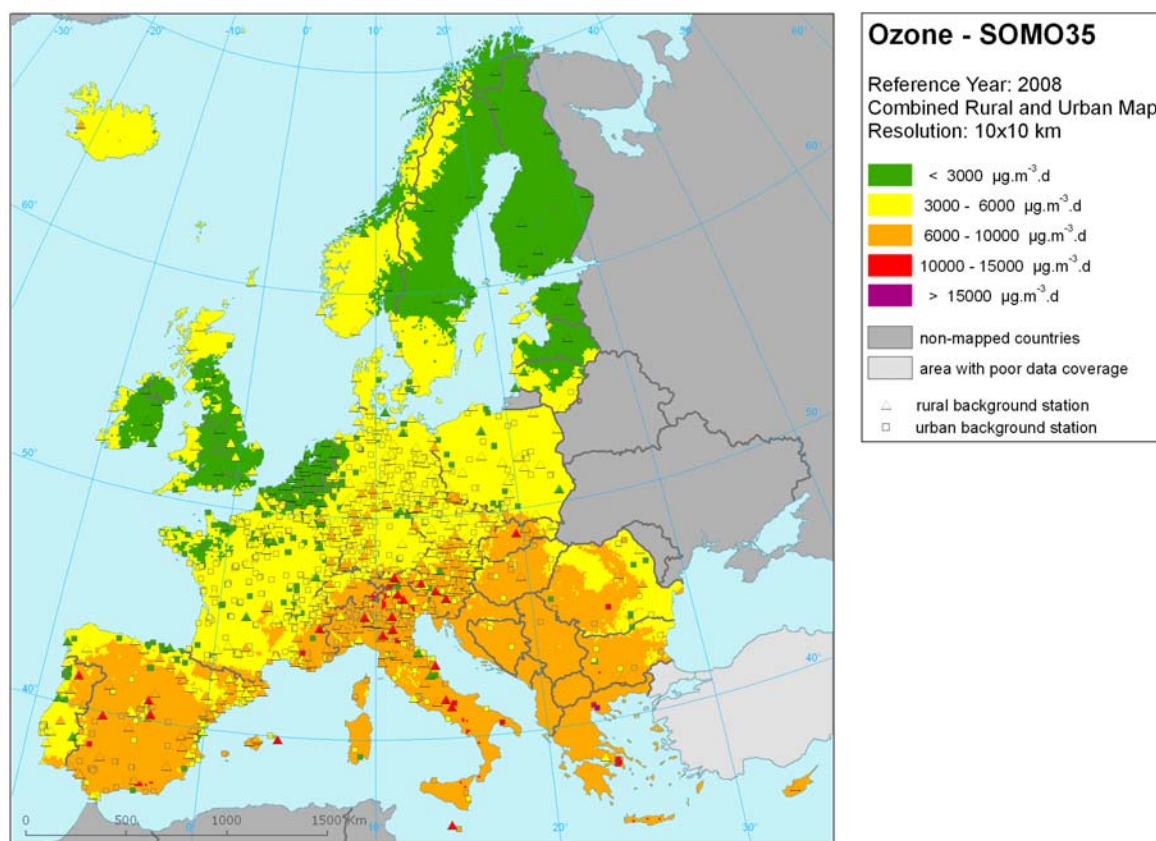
Ozone - SOMO35

Reference Year: 2008
Combined Rural and Urban Map
Resolution: 10x10 km

< 3000 μg.m$^{-3}$.d
3000 - 6000 μg.m$^{-3}$.d
6000 - 10000 μg.m$^{-3}$.d
10000 - 15000 μg.m$^{-3}$.d
> 15000 μg.m$^{-3}$.d

non-mapped countries
area with poor data coverage

rural background station
urban background station

-30° -20° -10° 0° 10° 20° 30° 40° 50° 60°
60° 50° 40°

0 500 1000 1500 Km